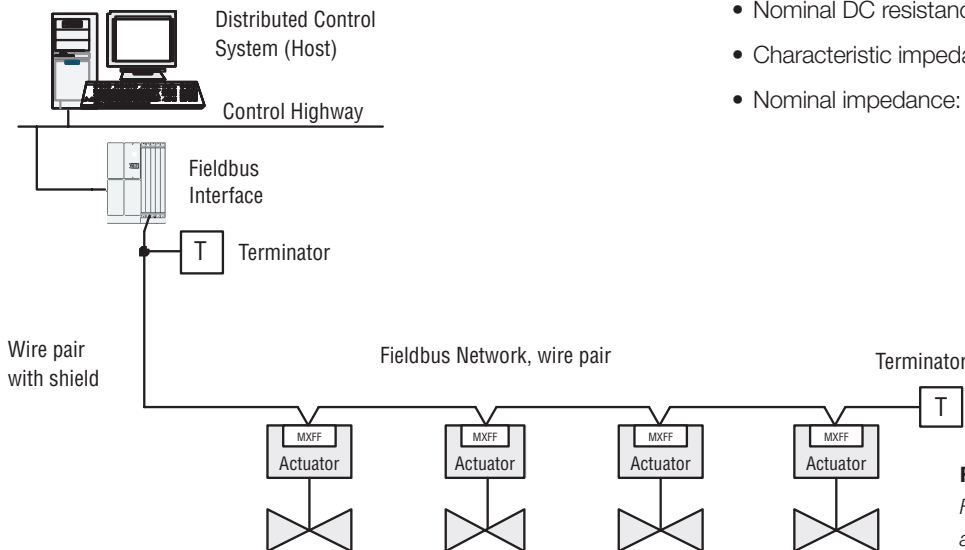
Distributed Control System (Host)

Control Highway

Fieldbus Interface

T

Terminator

Wire pair with shield

Fieldbus Network, wire pair

Terminator

T

MXFF
Actuator

MXFF
Actuator

MXFF
Actuator

MXFF
Actuator

• Nominal DC resistanc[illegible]

• Characteristic impeda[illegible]

• Nominal impedance: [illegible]

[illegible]